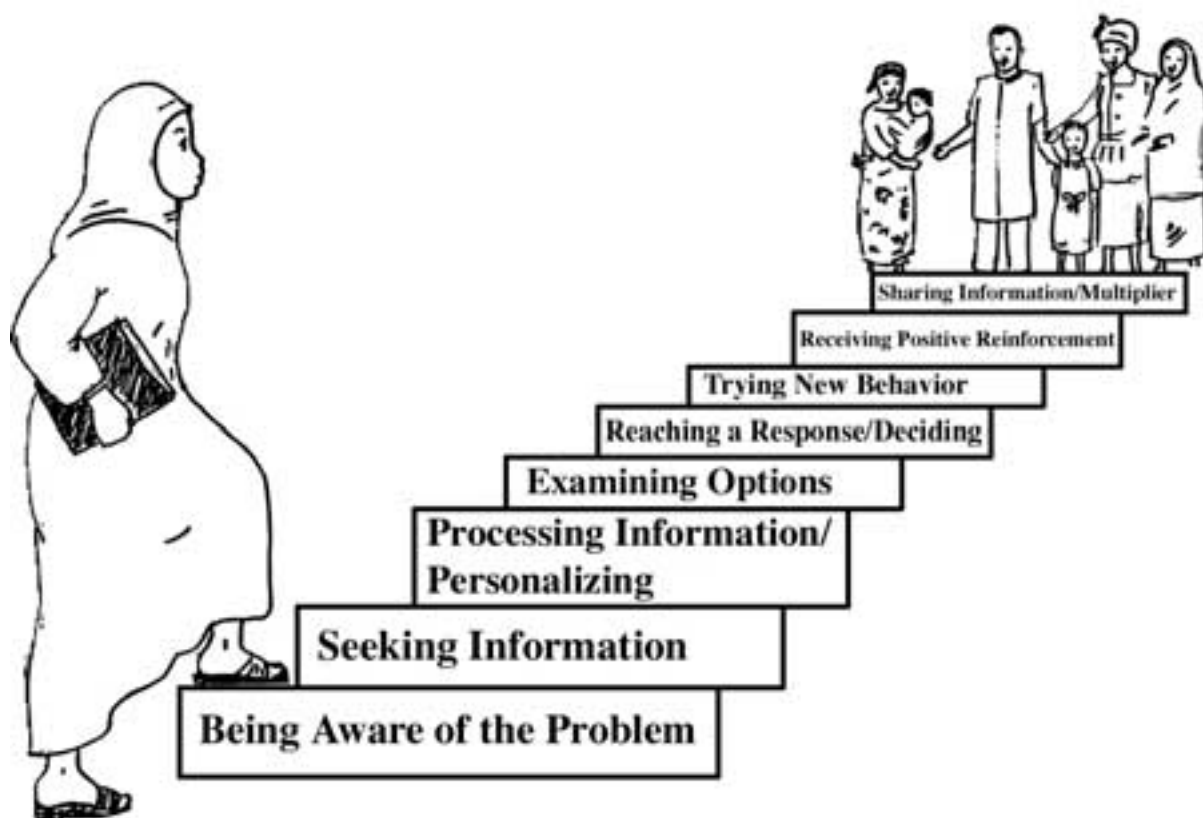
Sharing Information/Multiplier

Receiving Positive Reinforcement

Trying New Behavior

Reaching a Response/Deciding

Examining Options

Processing Information/ Personalizing

Seeking Information

Being Aware of the Problem